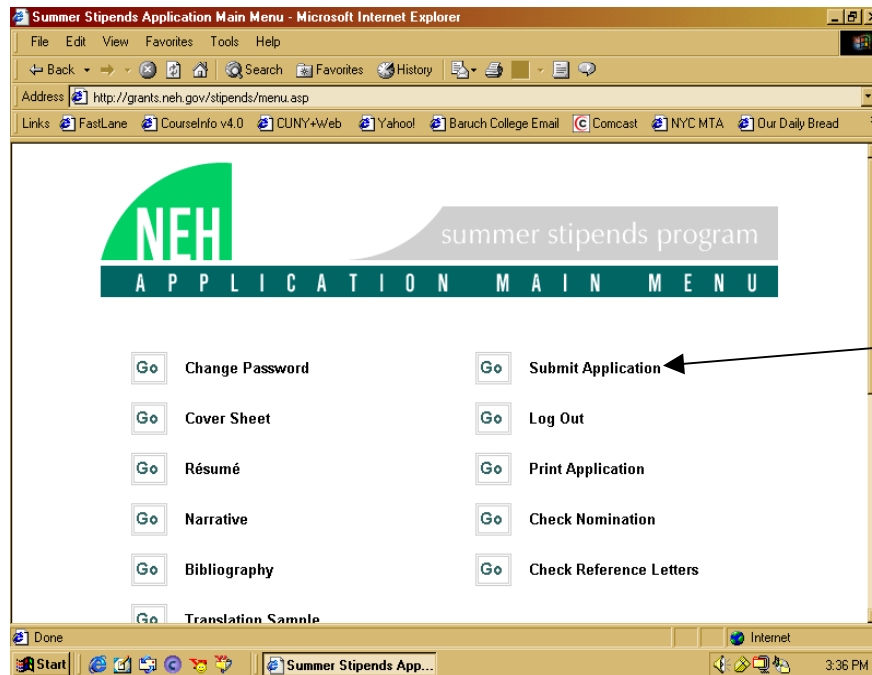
Summer Stipends Application Main Menu - Microsoft Internet Explorer

File Edit View Favorites Tools Help

Back Search Favorites History

Address http://grants.neh.gov/stipends/menu.asp

Links FastLane CourseInfo v4.0 CUNY+Web Yahoo! Baruch College Email Comcast NYC MTA Our Daily Bread

NEH

summer stipends program

APPLICATION MAIN MENU

Go Change Password

Go Cover Sheet

Go Résumé

Go Narrative

Go Bibliography

Go Translation Sample

Go Submit Application

Go Log Out

Go Print Application

Go Check Nomination

Go Check Reference Letters

Done

Internet

Start

Summer Stipends App...

3:36 PM